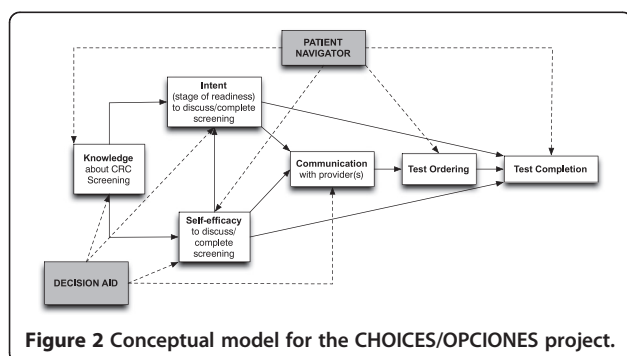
PATIENT NAVIGATOR

Intent (stage of readiness) to discuss/complete screening

Knowledge about CRC Screening

Communication with provider(s)

Test Ordering

Test Completion

Self-efficacy to discuss/ complete screening

DECISION AID

Figure 2 Conceptual model for the CHOICES/OPCIONES project.